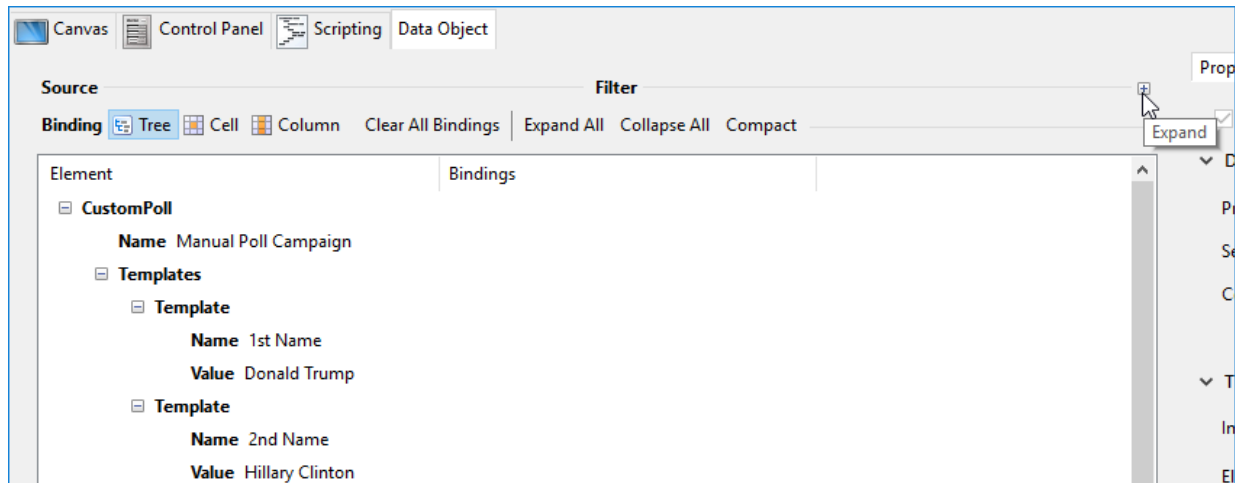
Canvas Control Panel Scripting Data Object

Source Filter

Binding Tree Cell Column Clear All Bindings Expand All Collapse All Compact

Expand

| Element | Bindings |
|---|---|
| CustomPoll | |
| Name Manual Poll Campaign | |
| Templates | |
| Template | |
| Name 1st Name | |
| Value Donald Trump | |
| Template | |
| Name 2nd Name | |
| Value Hillary Clinton | |

Prop

D

Pr

Se

C

T

In

El